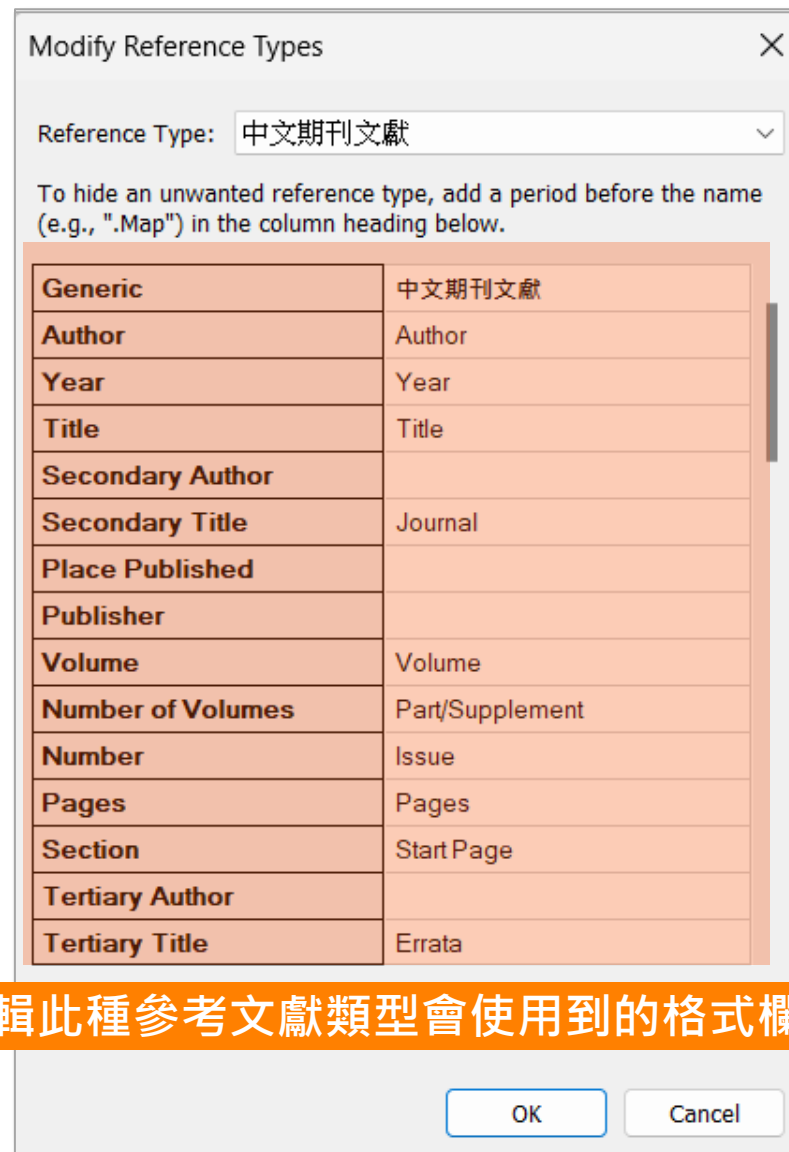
Modify Reference Types

Reference Type: 中文期刊文獻

To hide an unwanted reference type, add a period before the name (e.g., ".Map") in the column heading below.

| Generic | 中文期刊文獻 |
|---|---|
| Author | Author |
| Year | Year |
| Title | Title |
| Secondary Author | |
| Secondary Title | Journal |
| Place Published | |
| Publisher | |
| Volume | Volume |
| Number of Volumes | Part/Supplement |
| Number | Issue |
| Pages | Pages |
| Section | Start Page |
| Tertiary Author | |
| Tertiary Title | Errata |

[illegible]輯此種參考文獻類型會使用到的格式欄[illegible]

OK
Cancel